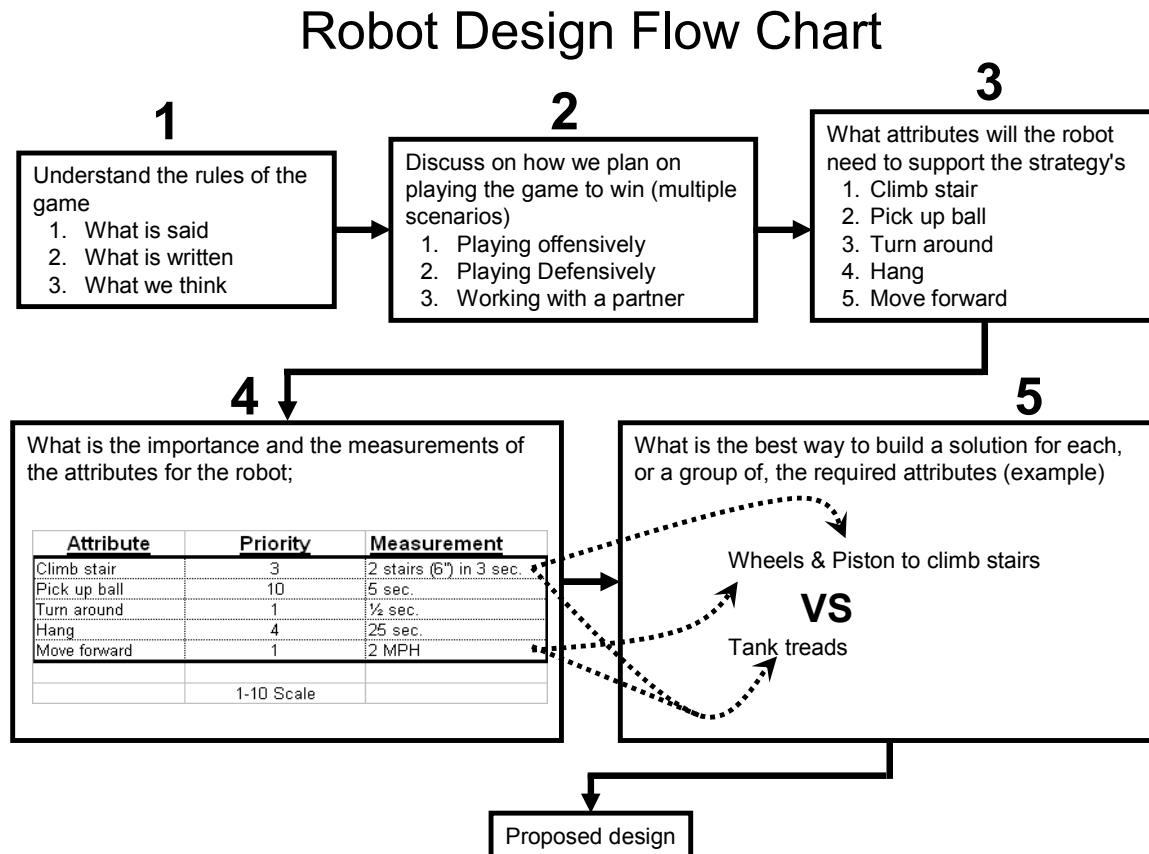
Robot Design Flow Chart

1

Understand the rules of the game
1. What is said
2. What is written
3. What we think

2

Discuss on how we plan on playing the game to win (multiple scenarios)
1. Playing offensively
2. Playing Defensively
3. Working with a partner

3

What attributes will the robot need to support the strategy's
1. Climb stair
2. Pick up ball
3. Turn around
4. Hang
5. Move forward

4

What is the importance and the measurements of the attributes for the robot;

| Attribute | Priority | Measurement |
|---|---|---|
| Climb stair | 3 | 2 stairs (6") in 3 sec. |
| Pick up ball | 10 | 5 sec. |
| Turn around | 1 | ½ sec. |
| Hang | 4 | 25 sec. |
| Move forward | 1 | 2 MPH |
| | | |
| | 1-10 Scale | |

5

What is the best way to build a solution for each, or a group of, the required attributes (example)

Wheels & Piston to climb stairs

VS

Tank treads

Proposed design